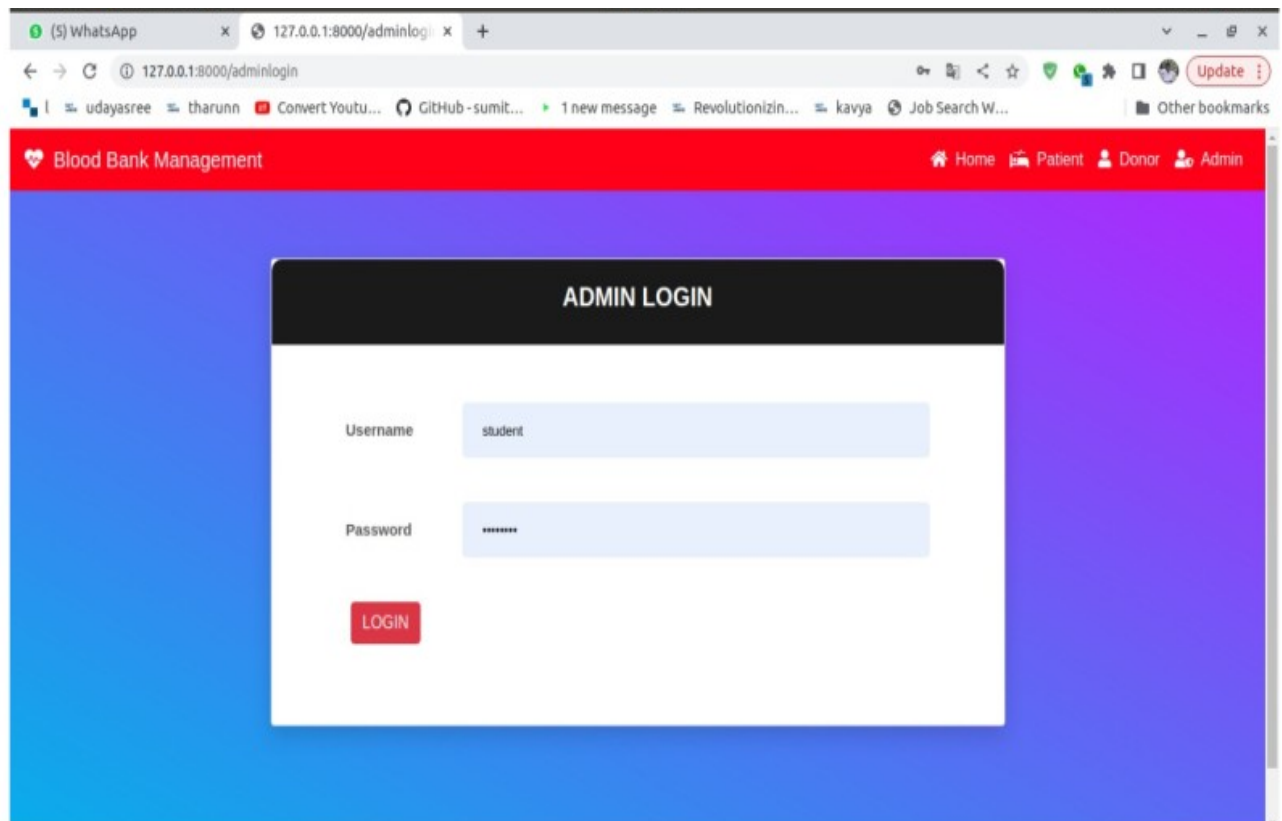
(5) WhatsApp ×
127.0.0.1:8000/adminlog ×
+

127.0.0.1:8000/adminlogin

Update

l udayasree tharunn Convert Youtu... GitHub - sumit... 1 new message Revolutionizin... kavya Job Search W... Other bookmarks

Blood Bank Management

Home Patient Donor Admin

ADMIN LOGIN

Username student

Password ••••••••

LOGIN